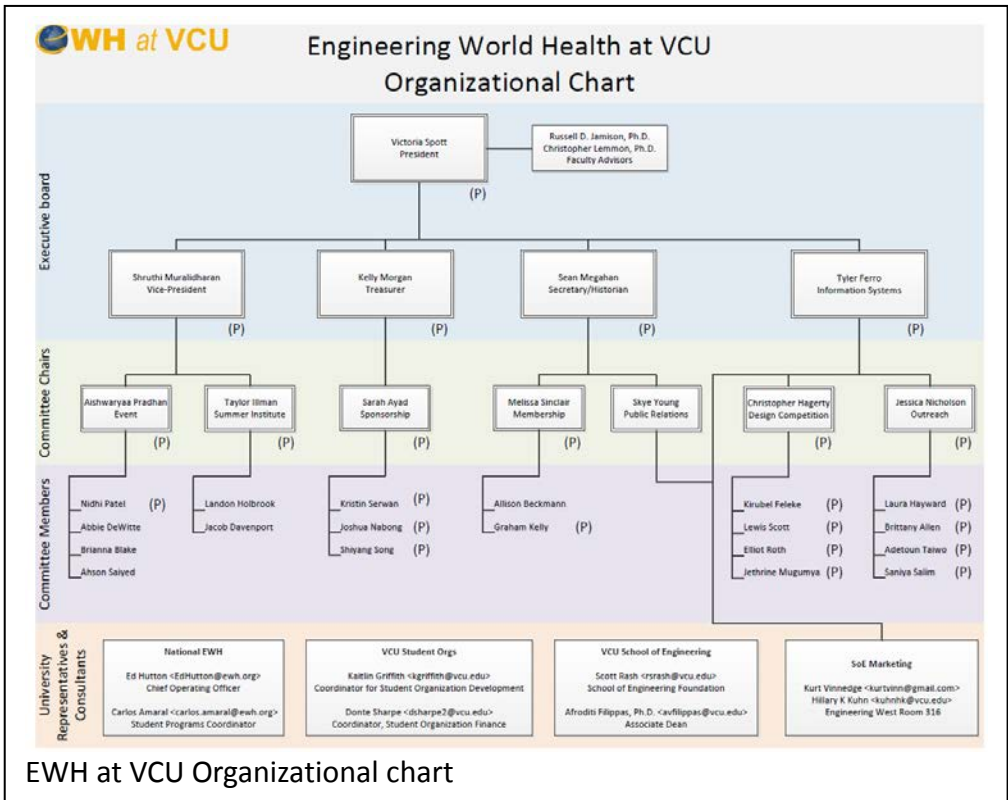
EWH at VCU

Engineering World Health at VCU
Organizational Chart

Executive board

Victoria Spott
President
(P)

Russell D. Jamison, Ph.D.
Christopher Lemmon, Ph.D.
Faculty Advisors

Shruthi Muralidharan
Vice-President
(P)

Kelly Morgan
Treasurer
(P)

Sean Megahan
Secretary/Historian
(P)

Tyler Ferro
Information Systems
(P)

Committee Chairs

Aishwaryaa Pradhan
Event
(P)

Taylor Illman
Summer Institute
(P)

Sarah Ayad
Sponsorship
(P)

Melissa Sinclair
Membership
(P)

Skye Young
Public Relations

Christopher Hagerty
Design Competition
(P)

Jessica Nicholson
Outreach
(P)

Committee Members

Nidhi Patel (P)
Abbie DeWitte
Brianna Blake
Ahson Saiyed

Landon Holbrook
Jacob Davenport

Kristin Serwan (P)
Joshua Nabong (P)
Shiyang Song (P)

Allison Beckmann
Graham Kelly (P)

Kirubel Feleke (P)
Lewis Scott (P)
Elliot Roth (P)
Jethrine Mugumya (P)

Laura Hayward (P)
Brittany Allen (P)
Adetoun Taiwo (P)
Saniya Salim (P)

University Representatives & Consultants

National EWH
Ed Hutton <EdHutton@ewh.org>
Chief Operating Officer
Carlos Amaral <carlos.amaral@ewh.org>
Student Programs Coordinator

VCU Student Orgs
Kaitlin Griffith <kgriffith@vcu.edu>
Coordinator for Student Organization Development
Donte Sharpe <dsharpe2@vcu.edu>
Coordinator, Student Organization Finance

VCU School of Engineering
Scott Rash <rsrash@vcu.edu>
School of Engineering Foundation
Afroditi Filippas, Ph.D. <avfilippas@vcu.edu>
Associate Dean

SoE Marketing
Kurt Vinnedge <kurtvinn@gmail.com>
Hillary K Kuhn <kuhnhk@vcu.edu>
Engineering West Room 316

EWH at VCU Organizational chart